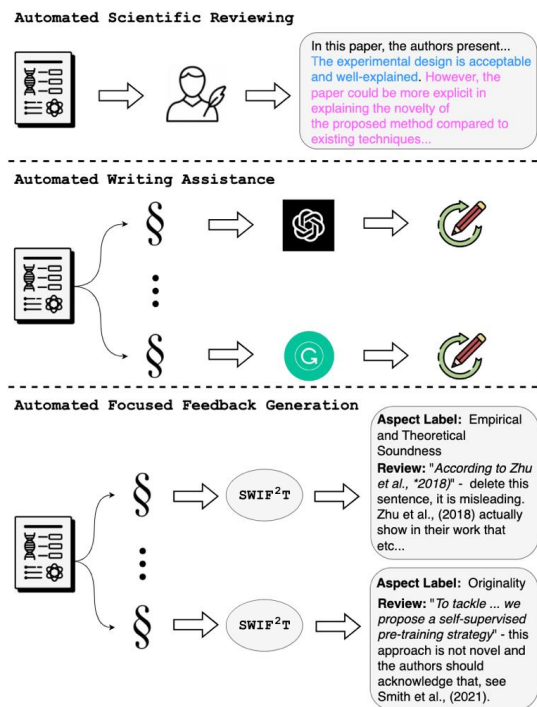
Automated Scientific Reviewing

In this paper, the authors present... The experimental design is acceptable and well-explained. However, the paper could be more explicit in explaining the novelty of the proposed method compared to existing techniques...

Automated Writing Assistance

§

§

Automated Focused Feedback Generation

§

SWIF$^2$T

**Aspect Label:** Empirical and Theoretical Soundness
**Review:** "*According to Zhu et al., *2018)*" - delete this sentence, it is misleading. Zhu et al., (2018) actually show in their work that etc...

§

SWIF$^2$T

**Aspect Label:** Originality
**Review:** "*To tackle ... we propose a self-supervised pre-training strategy*" - this approach is not novel and the authors should acknowledge that, see Smith et al., (2021).